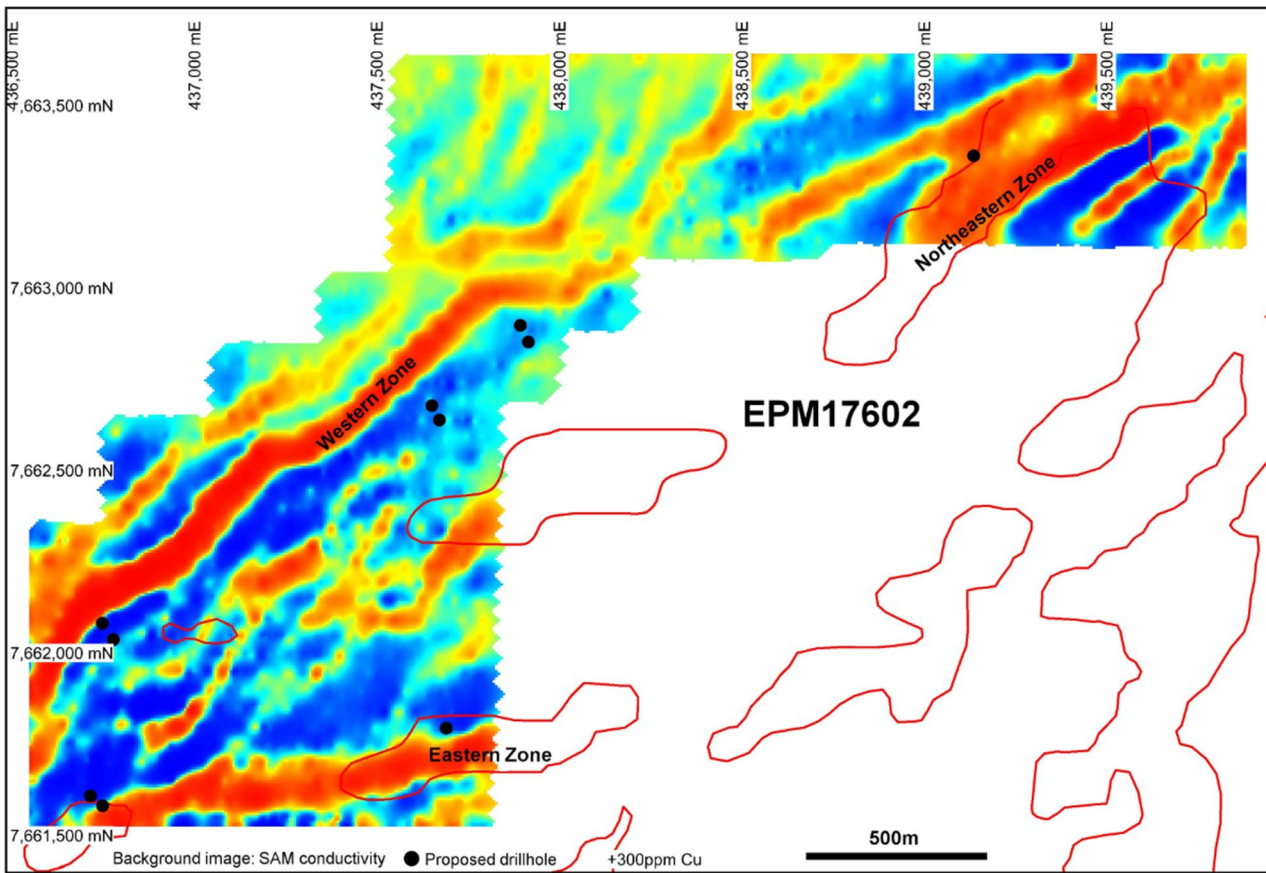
436,500 mE
437,000 mE
437,500 mE
438,000 mE
438,500 mE
439,000 mE
439,500 mE

7,663,500 mN
7,663,000 mN
7,662,500 mN
7,662,000 mN
7,661,500 mN

Northeastern Zone
Western Zone
EPM17602
Eastern Zone

Background image: SAM conductivity
Proposed drillhole
+300ppm Cu
500m